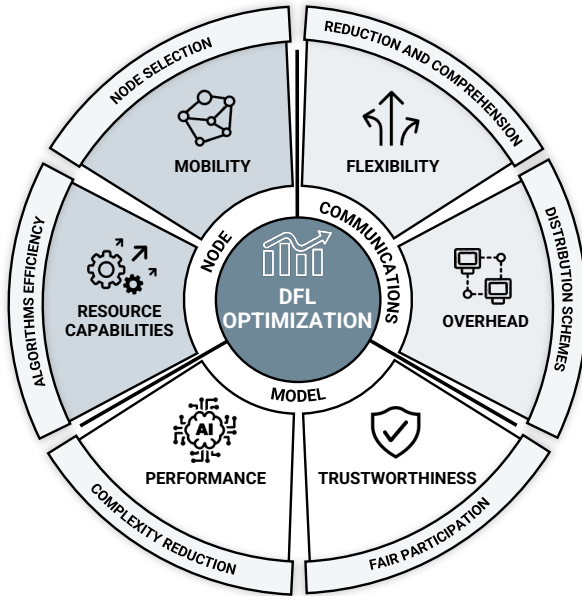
DFL OPTIMIZATION

NODE
COMMUNICATIONS
MODEL

MOBILITY
FLEXIBILITY
OVERHEAD
TRUSTWORTHINESS
PERFORMANCE
RESOURCE CAPABILITIES

AI

NODE SELECTION
REDUCTION AND COMPREHENSION
DISTRIBUTION SCHEMES
FAIR PARTICIPATION
COMPLEXITY REDUCTION
ALGORITHMS EFFICIENCY